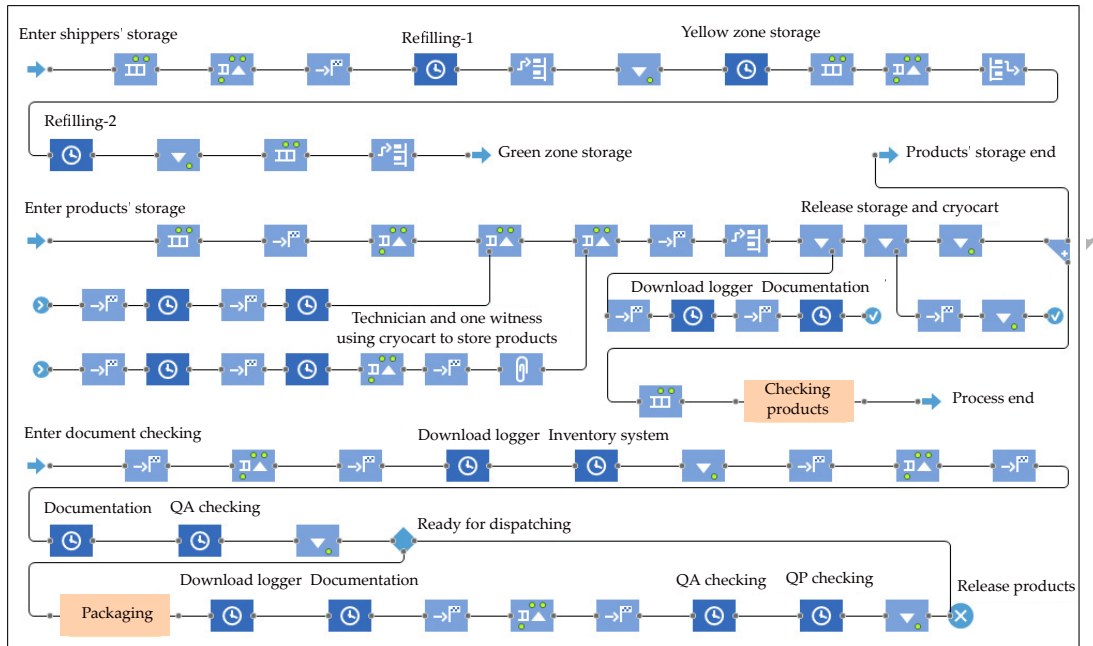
Enter shippers' storage
Refilling-1
Yellow zone storage
Refilling-2
Green zone storage
Products' storage end
Enter products' storage
Release storage and cryocart
Download logger
Documentation
Technician and one witness using cryocart to store products
Checking products
Process end
Enter document checking
Download logger
Inventory system
Documentation
QA checking
Ready for dispatching
Packaging
Download logger
Documentation
QA checking
QP checking
Release products